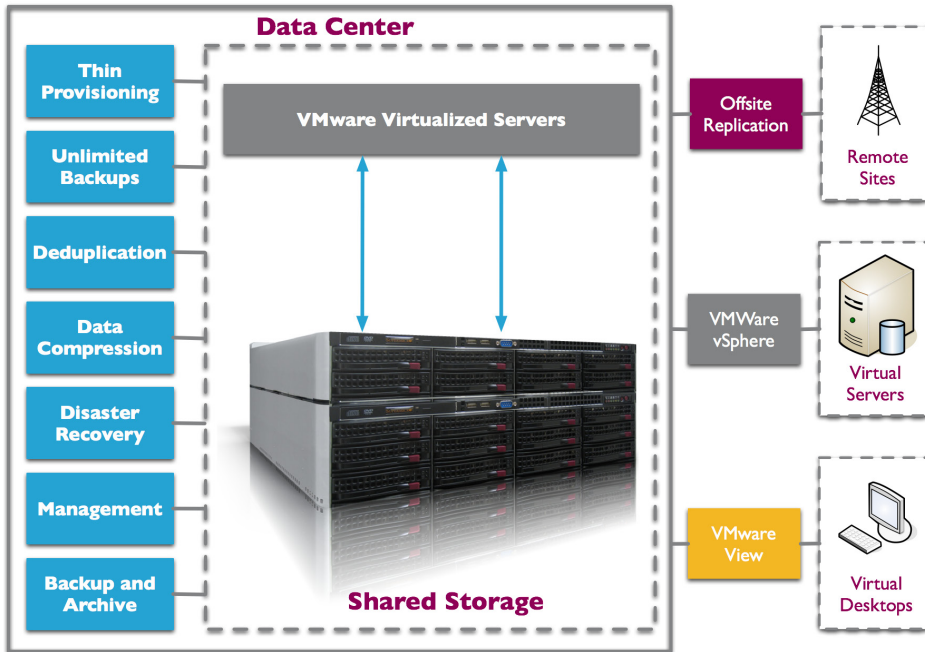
Data Center

Thin Provisioning

Unlimited Backups

Deduplication

Data Compression

Disaster Recovery

Management

Backup and Archive

VMware Virtualized Servers

Shared Storage

Offsite Replication

Remote Sites

VMWare vSphere

Virtual Servers

VMware View

Virtual Desktops